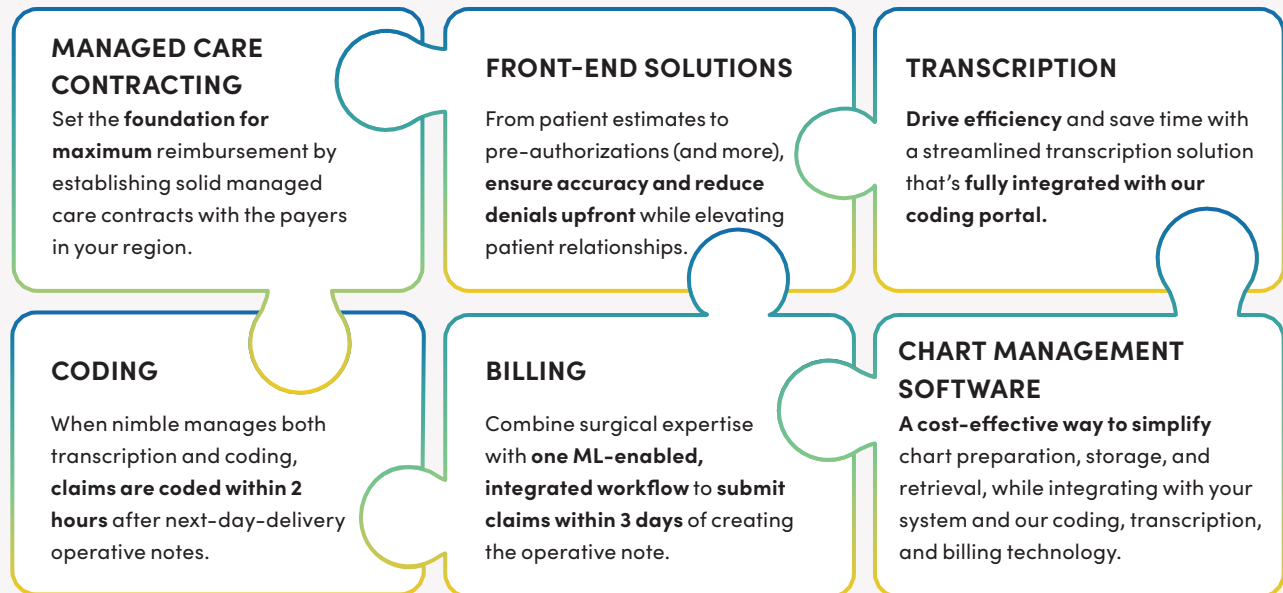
MANAGED CARE CONTRACTING

Set the foundation for maximum reimbursement by establishing solid managed care contracts with the payers in your region.

FRONT-END SOLUTIONS

From patient estimates to pre-authorizations (and more), ensure accuracy and reduce denials upfront while elevating patient relationships.

TRANSCRIPTION

Drive efficiency and save time with a streamlined transcription solution that's fully integrated with our coding portal.

CODING

When nimble manages both transcription and coding, claims are coded within 2 hours after next-day-delivery operative notes.

BILLING

Combine surgical expertise with one ML-enabled, integrated workflow to submit claims within 3 days of creating the operative note.

CHART MANAGEMENT SOFTWARE

A cost-effective way to simplify chart preparation, storage, and retrieval, while integrating with your system and our coding, transcription, and billing technology.